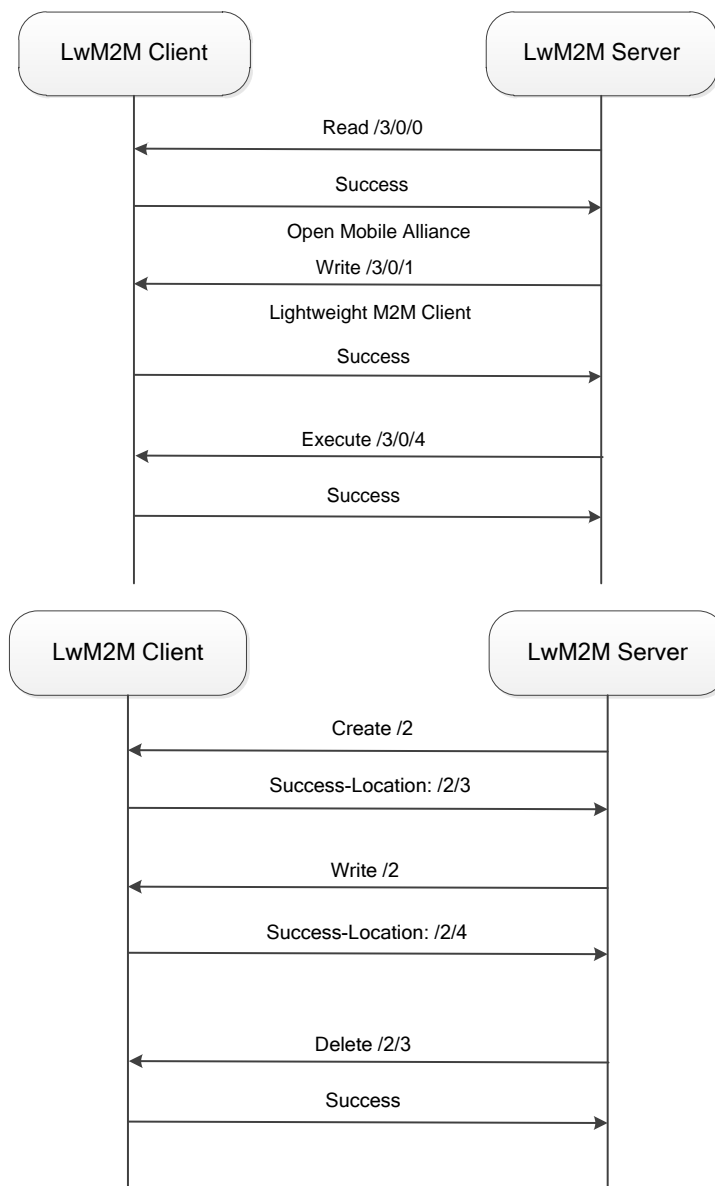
LwM2M Client

LwM2M Server

Read /3/0/0

Success

Open Mobile Alliance

Write /3/0/1

Lightweight M2M Client

Success

Execute /3/0/4

Success

LwM2M Client

LwM2M Server

Create /2

Success-Location: /2/3

Write /2

Success-Location: /2/4

Delete /2/3

Success